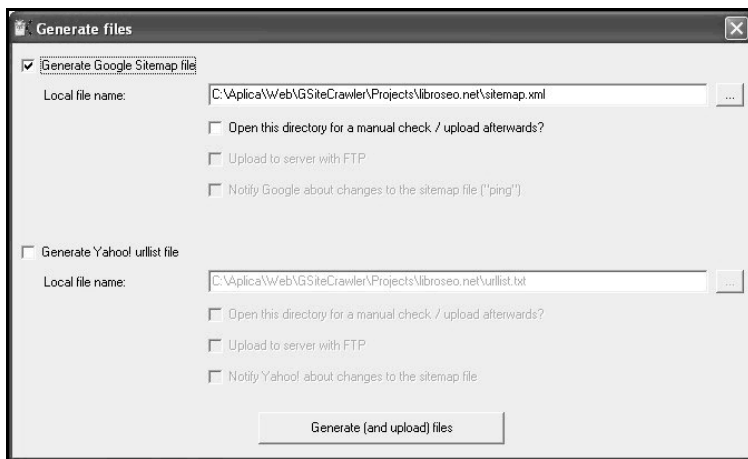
Generate files

Generate Google Sitemap file

Local file name: C:\Aplica\Web\GSiteCrawler\Projects\libroseo.net\sitemap.xml ...

Open this directory for a manual check / upload afterwards?

Upload to server with FTP

Notify Google about changes to the sitemap file ("ping")

Generate Yahoo! urllist file

Local file name: C:\Aplica\Web\GSiteCrawler\Projects\libroseo.net\urllist.txt ...

Open this directory for a manual check / upload afterwards?

Upload to server with FTP

Notify Yahoo! about changes to the sitemap file

Generate (and upload) files